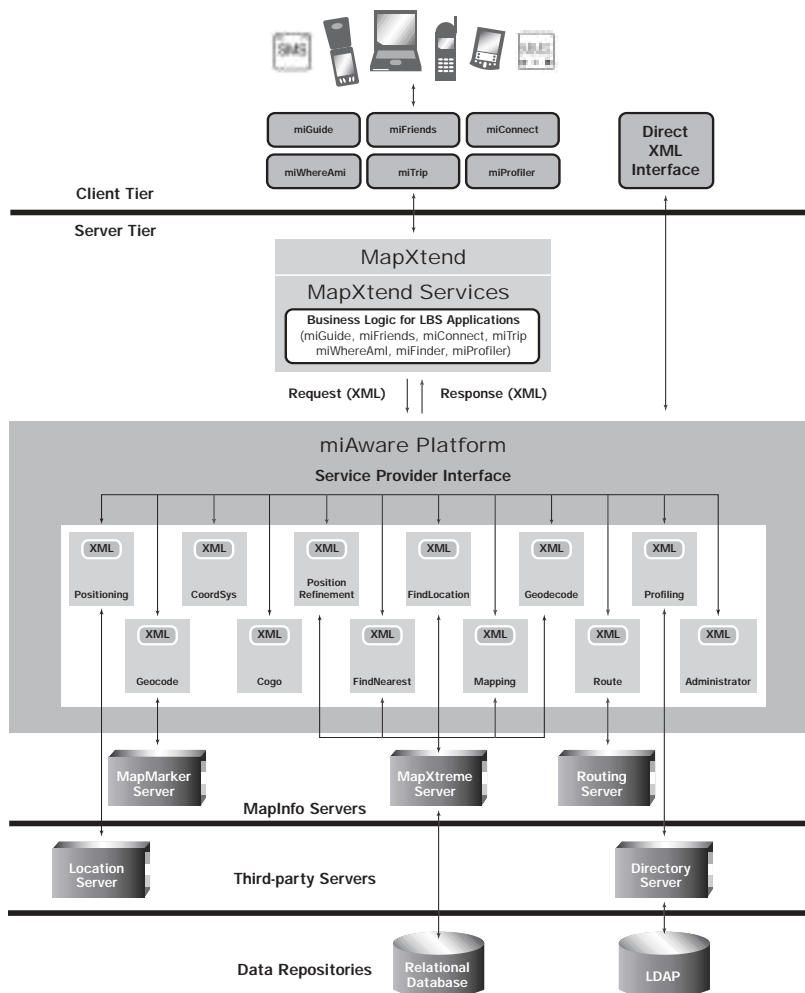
SMS

miGuide
miFriends
miConnect
miWhereAmi
miTrip
miProfiler

Direct XML Interface

Client Tier

Server Tier

MapXtend

MapXtend Services

Business Logic for LBS Applications
(miGuide, miFriends, miConnect, miTrip miWhereAmI, miFinder, miProfiler)

Request (XML)
Response (XML)

miAware Platform

Service Provider Interface

XML
Positioning
XML
CoordSys
XML
Position Refinement
XML
FindLocation
XML
Geodecode
XML
Profiling
XML
Geocode
XML
Cogo
XML
FindNearest
XML
Mapping
XML
Route
XML
Administrator

MapMarker Server
MapXtreme Server
Routing Server

MapInfo Servers

Location Server
Third-party Servers
Directory Server

Data Repositories
Relational Database
LDAP